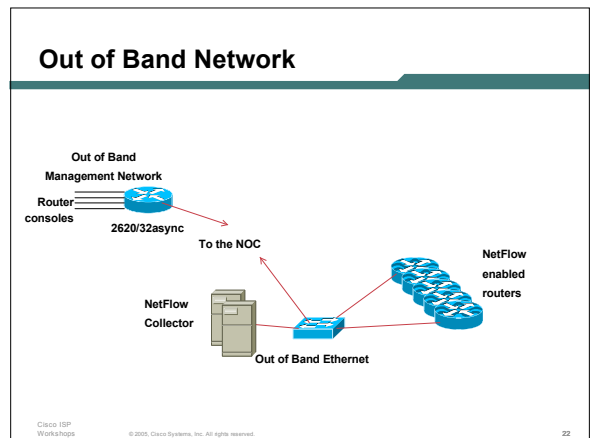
Out of Band Network

Out of Band Management Network

Router consoles

2620/32async

To the NOC

NetFlow enabled routers

NetFlow Collector

Out of Band Ethernet

Cisco ISP Workshops

© 2005, Cisco Systems, Inc. All rights reserved.

22